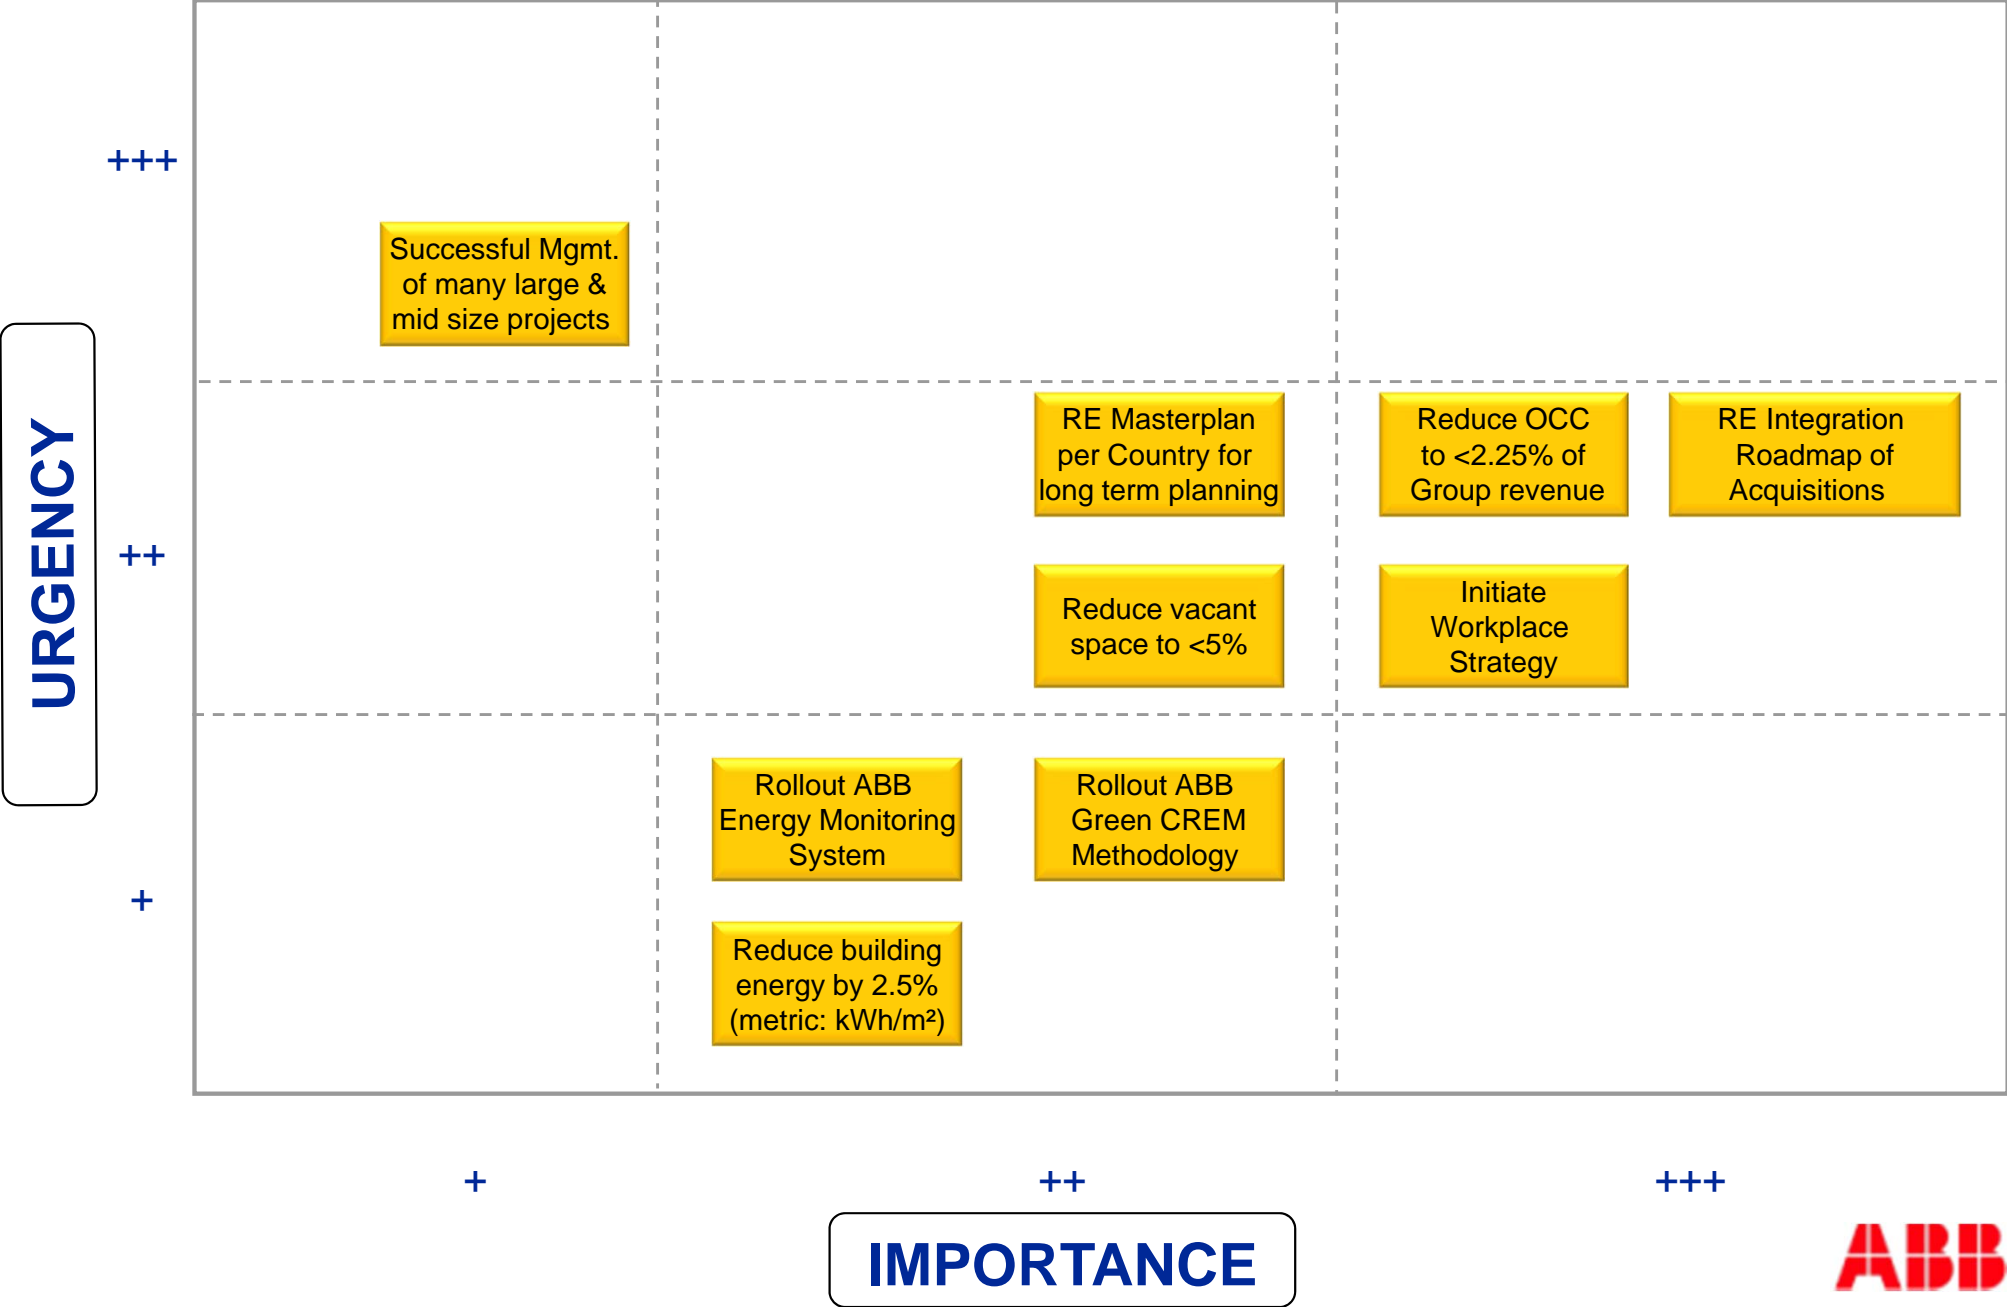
URGENCY

+++

++

+

Successful Mgmt. of many large & mid size projects

RE Masterplan per Country for long term planning

Reduce OCC to <2.25% of Group revenue

RE Integration Roadmap of Acquisitions

Reduce vacant space to <5%

Initiate Workplace Strategy

Rollout ABB Energy Monitoring System

Rollout ABB Green CREM Methodology

Reduce building energy by 2.5% (metric: kWh/m²)

+

++

+++

IMPORTANCE

ABB